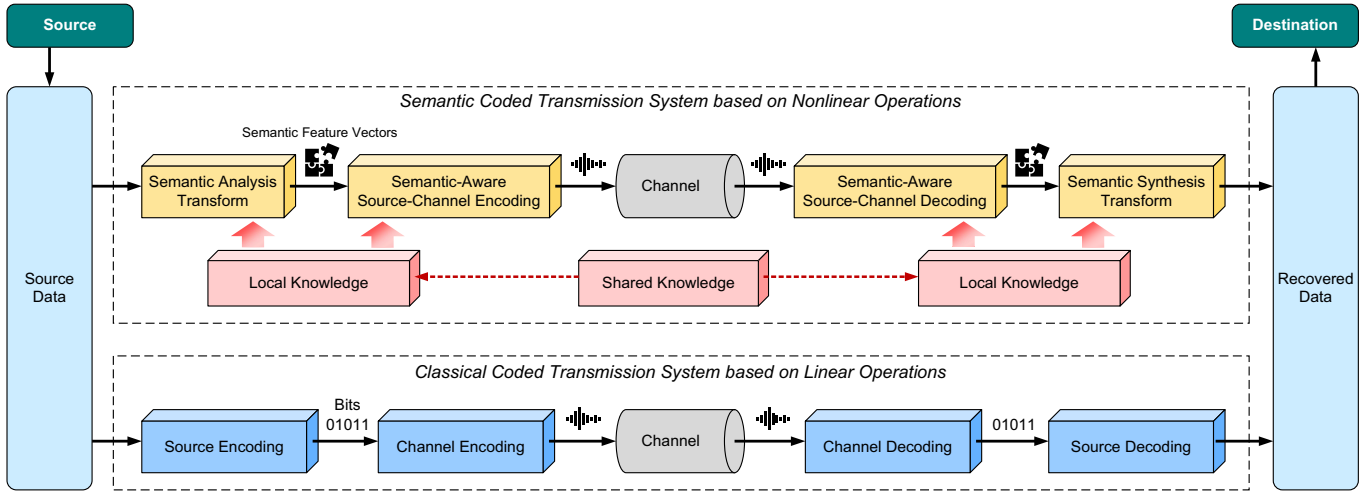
Source

Destination

Source Data

Semantic Coded Transmission System based on Nonlinear Operations

Semantic Feature Vectors

Semantic Analysis Transform

Semantic-Aware Source-Channel Encoding

Channel

Semantic-Aware Source-Channel Decoding

Semantic Synthesis Transform

Local Knowledge

Shared Knowledge

Local Knowledge

Recovered Data

Classical Coded Transmission System based on Linear Operations

Source Encoding

Bits 01011

Channel Encoding

Channel

Channel Decoding

01011

Source Decoding